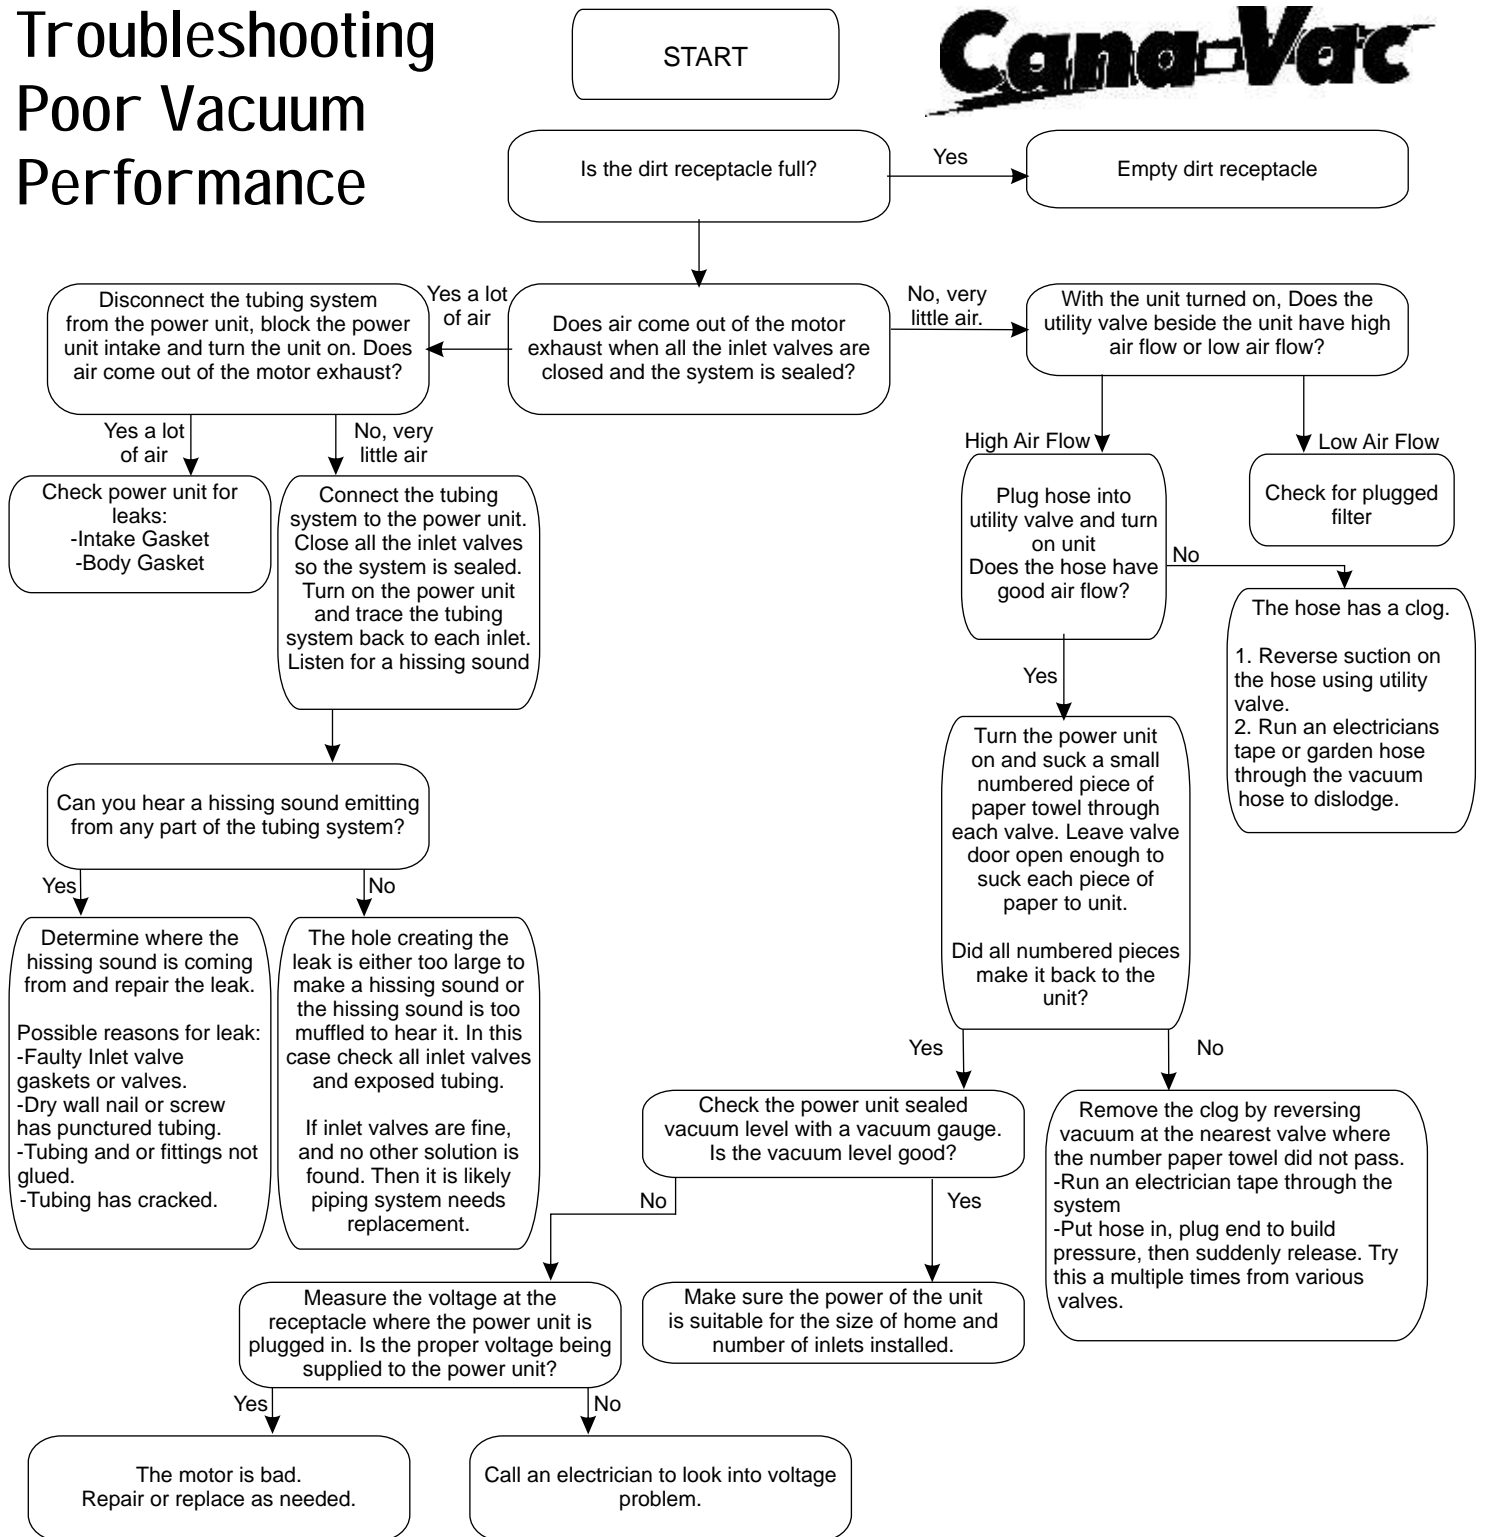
Troubleshooting Poor Vacuum Performance

START

Cana-Vac

Is the dirt receptacle full?

Yes

Empty dirt receptacle

Does air come out of the motor exhaust when all the inlet valves are closed and the system is sealed?

Yes a lot of air

Disconnect the tubing system from the power unit, block the power unit intake and turn the unit on. Does air come out of the motor exhaust?

Yes a lot of air

Check power unit for leaks:
-Intake Gasket
-Body Gasket

No, very little air

Connect the tubing system to the power unit. Close all the inlet valves so the system is sealed. Turn on the power unit and trace the tubing system back to each inlet. Listen for a hissing sound

Can you hear a hissing sound emitting from any part of the tubing system?

Yes

Determine where the hissing sound is coming from and repair the leak.

Possible reasons for leak:
-Faulty Inlet valve gaskets or valves.
-Dry wall nail or screw has punctured tubing.
-Tubing and or fittings not glued.
-Tubing has cracked.

No

The hole creating the leak is either too large to make a hissing sound or the hissing sound is too muffled to hear it. In this case check all inlet valves and exposed tubing.

If inlet valves are fine, and no other solution is found. Then it is likely piping system needs replacement.

No, very little air.

With the unit turned on, Does the utility valve beside the unit have high air flow or low air flow?

High Air Flow

Plug hose into utility valve and turn on unit
Does the hose have good air flow?

Low Air Flow

Check for plugged filter

No

The hose has a clog.

1. Reverse suction on the hose using utility valve.
2. Run an electricians tape or garden hose through the vacuum hose to dislodge.

Yes

Turn the power unit on and suck a small numbered piece of paper towel through each valve. Leave valve door open enough to suck each piece of paper to unit.

Did all numbered pieces make it back to the unit?

Yes

Check the power unit sealed vacuum level with a vacuum gauge. Is the vacuum level good?

No

Remove the clog by reversing vacuum at the nearest valve where the number paper towel did not pass.
-Run an electrician tape through the system
-Put hose in, plug end to build pressure, then suddenly release. Try this a multiple times from various valves.

No

Measure the voltage at the receptacle where the power unit is plugged in. Is the proper voltage being supplied to the power unit?

Yes

Make sure the power of the unit is suitable for the size of home and number of inlets installed.

Yes

The motor is bad.
Repair or replace as needed.

No

Call an electrician to look into voltage problem.